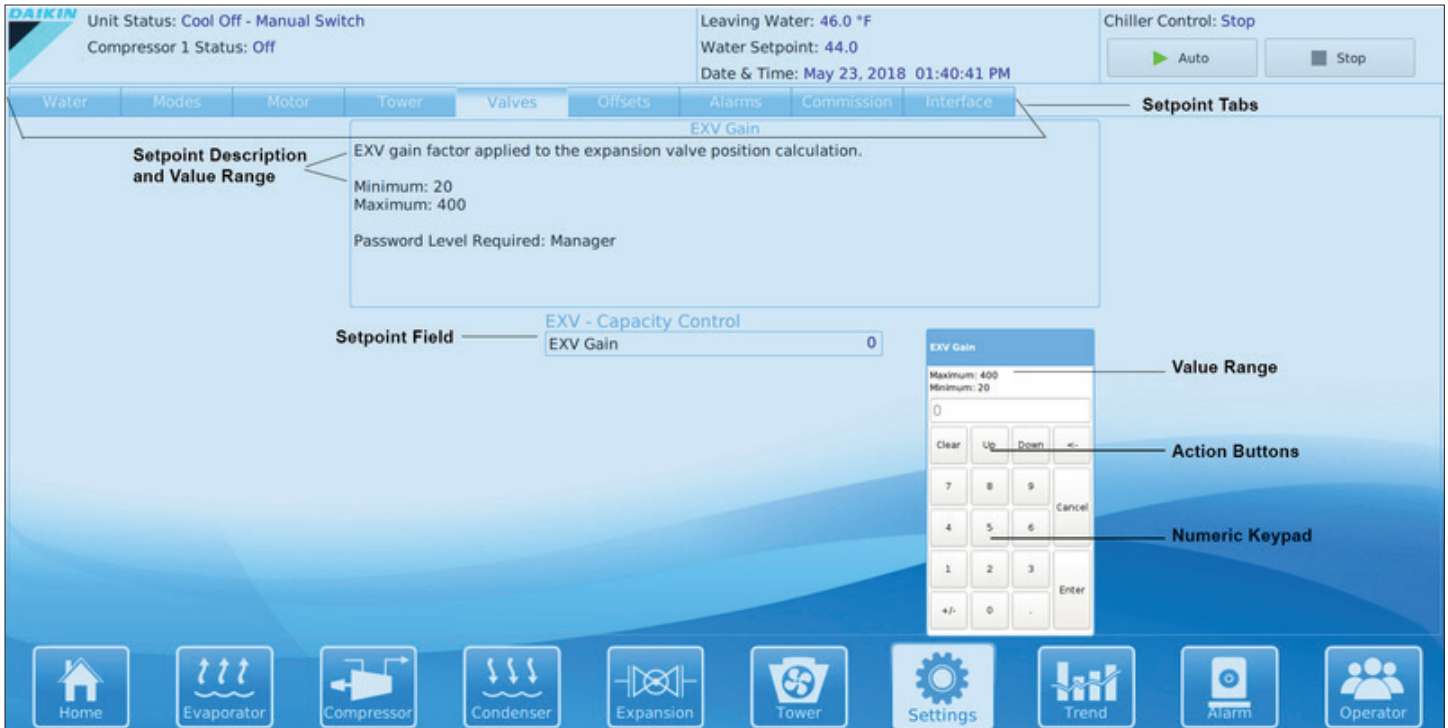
DAIKIN

Unit Status: Cool Off - Manual Switch
Compressor 1 Status: Off

Leaving Water: 46.0 °F
Water Setpoint: 44.0
Date & Time: May 23, 2018 01:40:41 PM

Chiller Control: Stop
Auto
Stop

Water | Modes | Motor | Tower | Valves | Offsets | Alarms | Commission | Interface

Setpoint Tabs

EXV Gain

Setpoint Description and Value Range

EXV gain factor applied to the expansion valve position calculation.

Minimum: 20
Maximum: 400

Password Level Required: Manager

Setpoint Field

EXV - Capacity Control
EXV Gain 0

EXV Gain
Maximum: 400
Minimum: 20
0

Value Range

| Clear | Up | Down | <- |
|---|---|---|---|
| 7 | 8 | 9 | Cancel |
| 4 | 5 | 6 | |
| 1 | 2 | 3 | Enter |
| +/- | 0 | . | |

Action Buttons

Numeric Keypad

Home
Evaporator
Compressor
Condenser
Expansion
Tower
Settings
Trend
Alarm
Operator